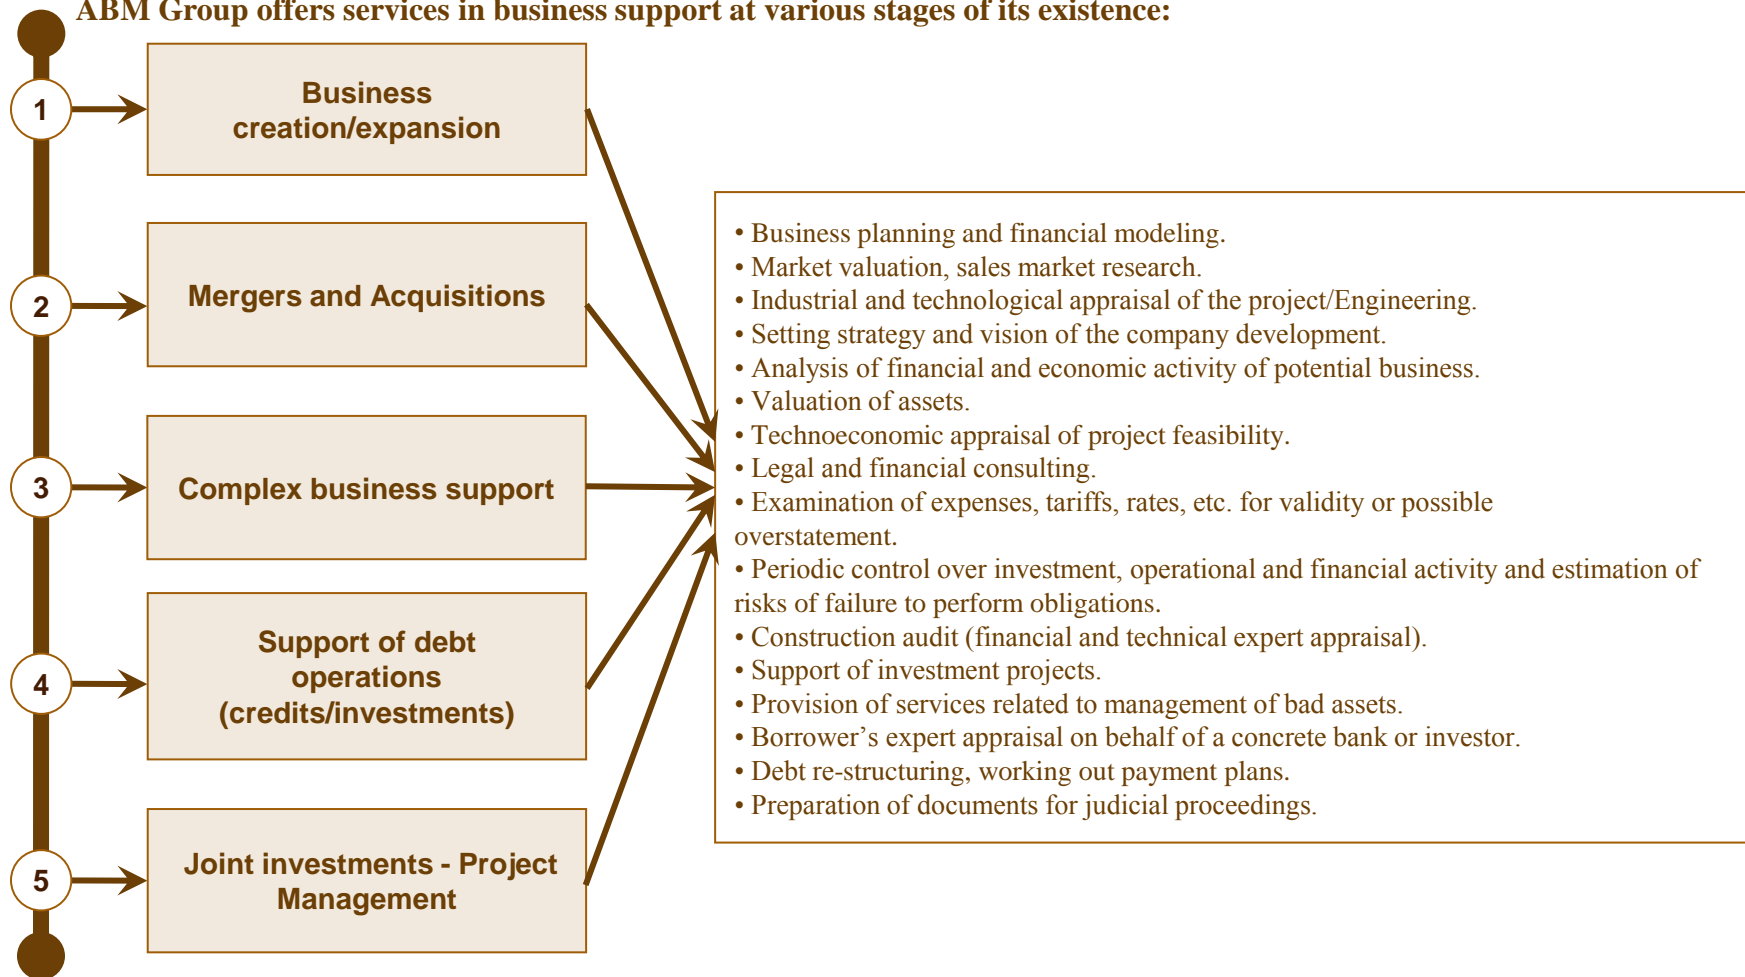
ABM Group offers services in business support at various stages of its existence:

1 Business creation/expansion

2 Mergers and Acquisitions

3 Complex business support

4 Support of debt operations (credits/investments)

5 Joint investments - Project Management

• Business planning and financial modeling.
• Market valuation, sales market research.
• Industrial and technological appraisal of the project/Engineering.
• Setting strategy and vision of the company development.
• Analysis of financial and economic activity of potential business.
• Valuation of assets.
• Technoeconomic appraisal of project feasibility.
• Legal and financial consulting.
• Examination of expenses, tariffs, rates, etc. for validity or possible overstatement.
• Periodic control over investment, operational and financial activity and estimation of risks of failure to perform obligations.
• Construction audit (financial and technical expert appraisal).
• Support of investment projects.
• Provision of services related to management of bad assets.
• Borrower’s expert appraisal on behalf of a concrete bank or investor.
• Debt re-structuring, working out payment plans.
• Preparation of documents for judicial proceedings.